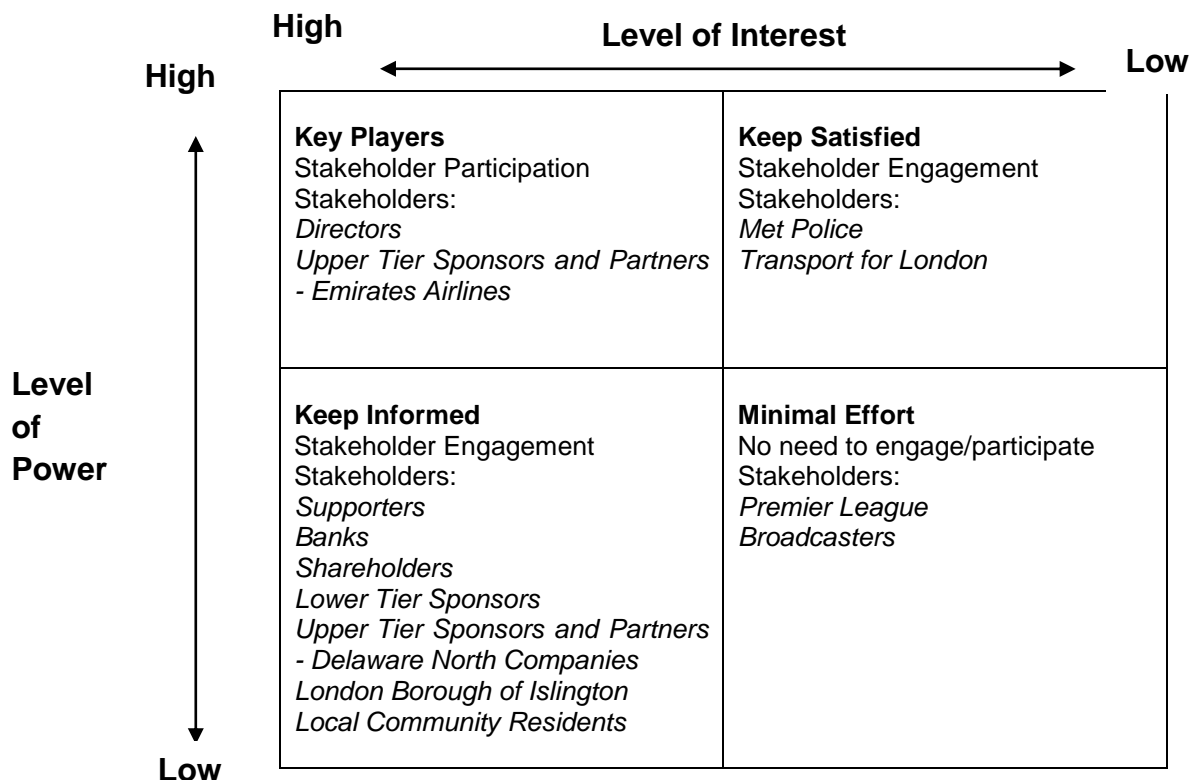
High

Level of Interest

Low

High

Level of Power

Low

**Key Players**
Stakeholder Participation
Stakeholders:
*Directors*
*Upper Tier Sponsors and Partners - Emirates Airlines*

**Keep Satisfied**
Stakeholder Engagement
Stakeholders:
*Met Police*
*Transport for London*

**Keep Informed**
Stakeholder Engagement
Stakeholders:
*Supporters*
*Banks*
*Shareholders*
*Lower Tier Sponsors*
*Upper Tier Sponsors and Partners - Delaware North Companies*
*London Borough of Islington*
*Local Community Residents*

**Minimal Effort**
No need to engage/participate
Stakeholders:
*Premier League*
*Broadcasters*